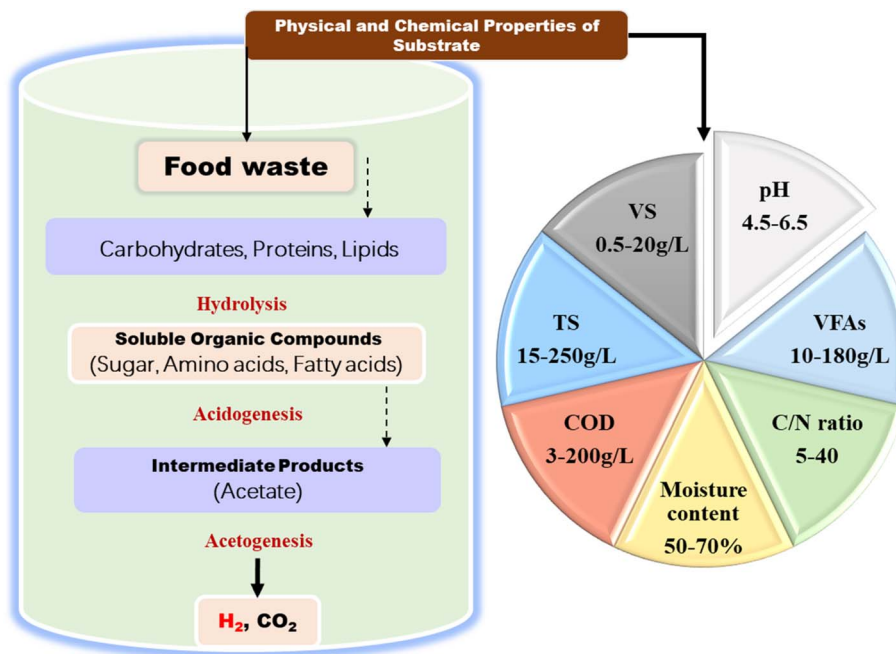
Physical and Chemical Properties of Substrate

Food waste

Carbohydrates, Proteins, Lipids

Hydrolysis

Soluble Organic Compounds
(Sugar, Amino acids, Fatty acids)

Acidogenesis

Intermediate Products
(Acetate)

Acetogenesis

$H_2$, $CO_2$

pH
4.5-6.5

VFAs
10-180g/L

C/N ratio
5-40

Moisture content
50-70%

COD
3-200g/L

TS
15-250g/L

VS
0.5-20g/L